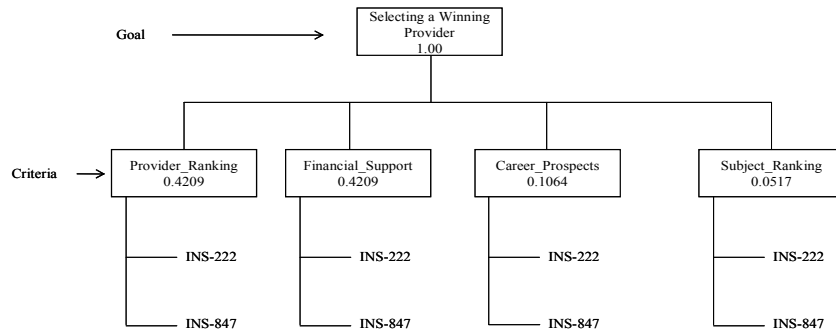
Goal

Selecting a Winning Provider
1.00

Criteria

Provider_Ranking
0.4209

INS-222

INS-847

Financial_Support
0.4209

INS-222

INS-847

Career_Prospects
0.1064

INS-222

INS-847

Subject_Ranking
0.0517

INS-222

INS-847